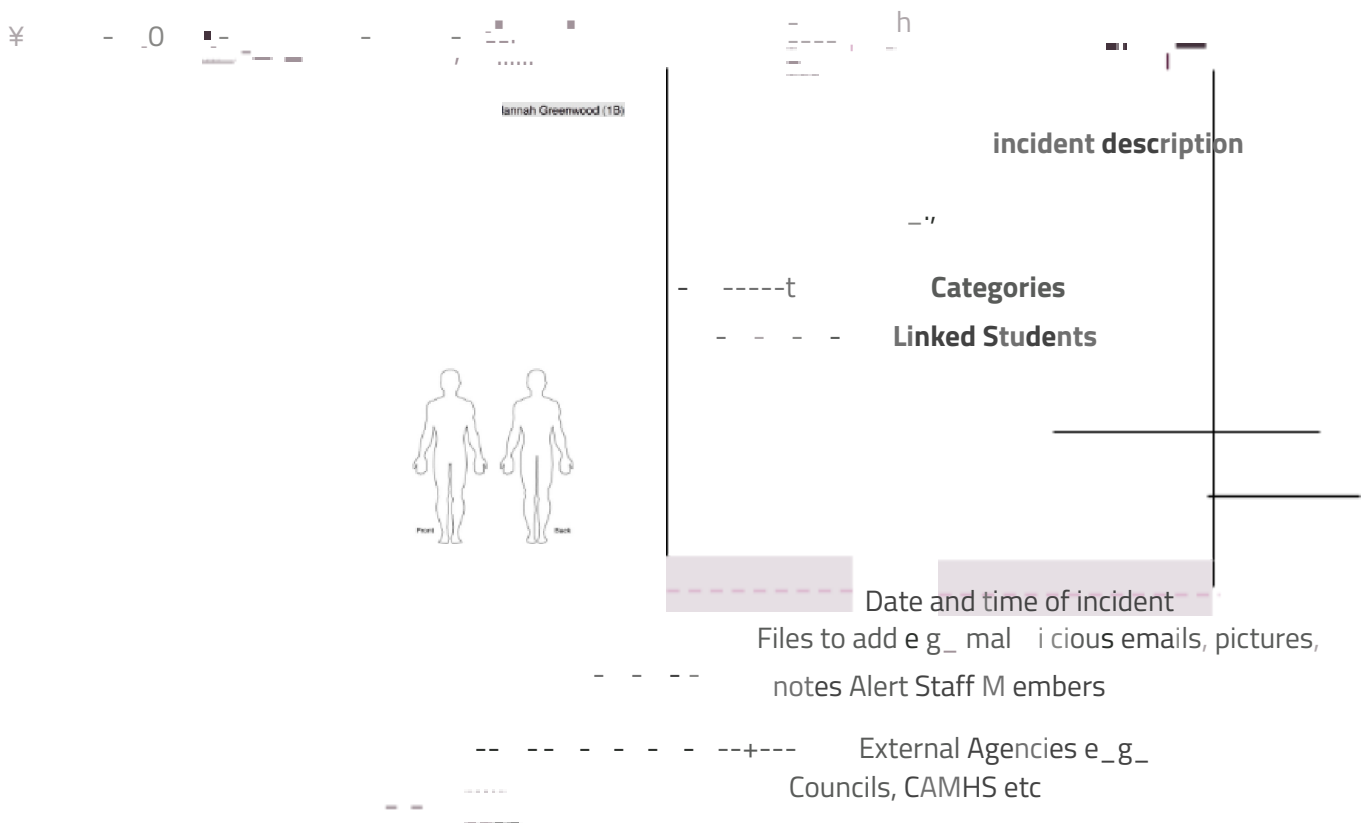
Iannah Greenwood (1B)

incident description

Categories

Linked Students

Front

Back

Date and time of incident

Files to add e g_ mal i cious emails, pictures, notes Alert Staff M embers

External Agencies e_g_ Councils, CAMHS etc